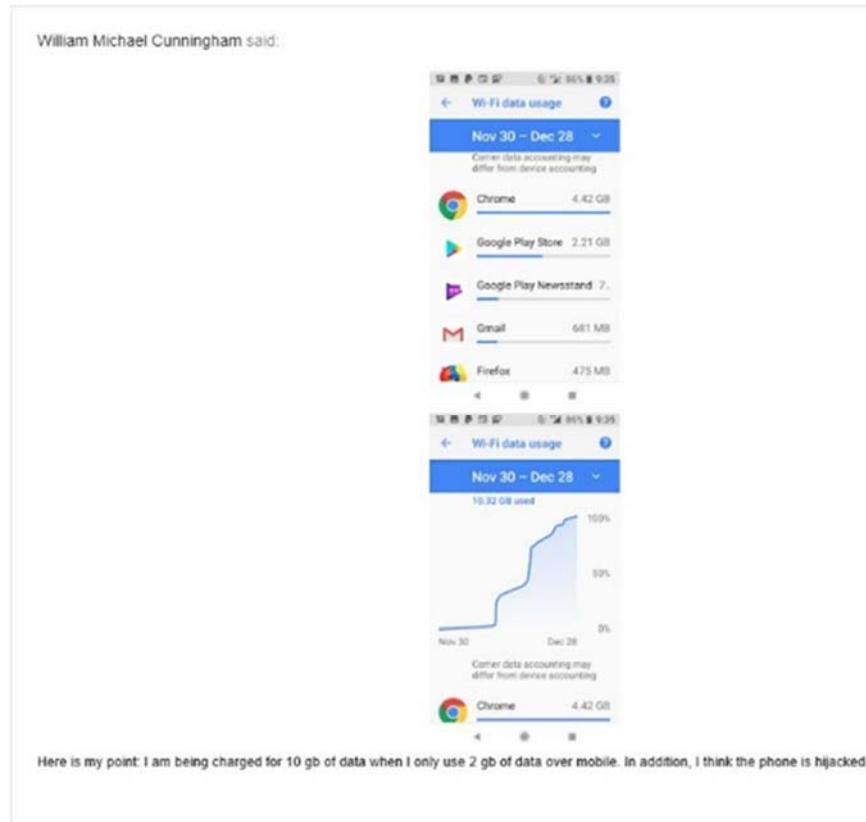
William Michael Cunningham said:

96% 9:35

← Wi-Fi data usage

Nov 30 – Dec 28

Carrier data accounting may differ from device accounting

Chrome 4.42 GB

Google Play Store 2.21 GB

Google Play Newsstand 7..

Gmail 681 MB

Firefox 475 MB

96% 9:35

← Wi-Fi data usage

Nov 30 – Dec 28

10.32 GB used

100%

50%

0%

Nov 30

Dec 28

Carrier data accounting may differ from device accounting

Chrome 4.42 GB

Here is my point: I am being charged for 10 gb of data when I only use 2 gb of data over mobile. In addition, I think the phone is hijacked